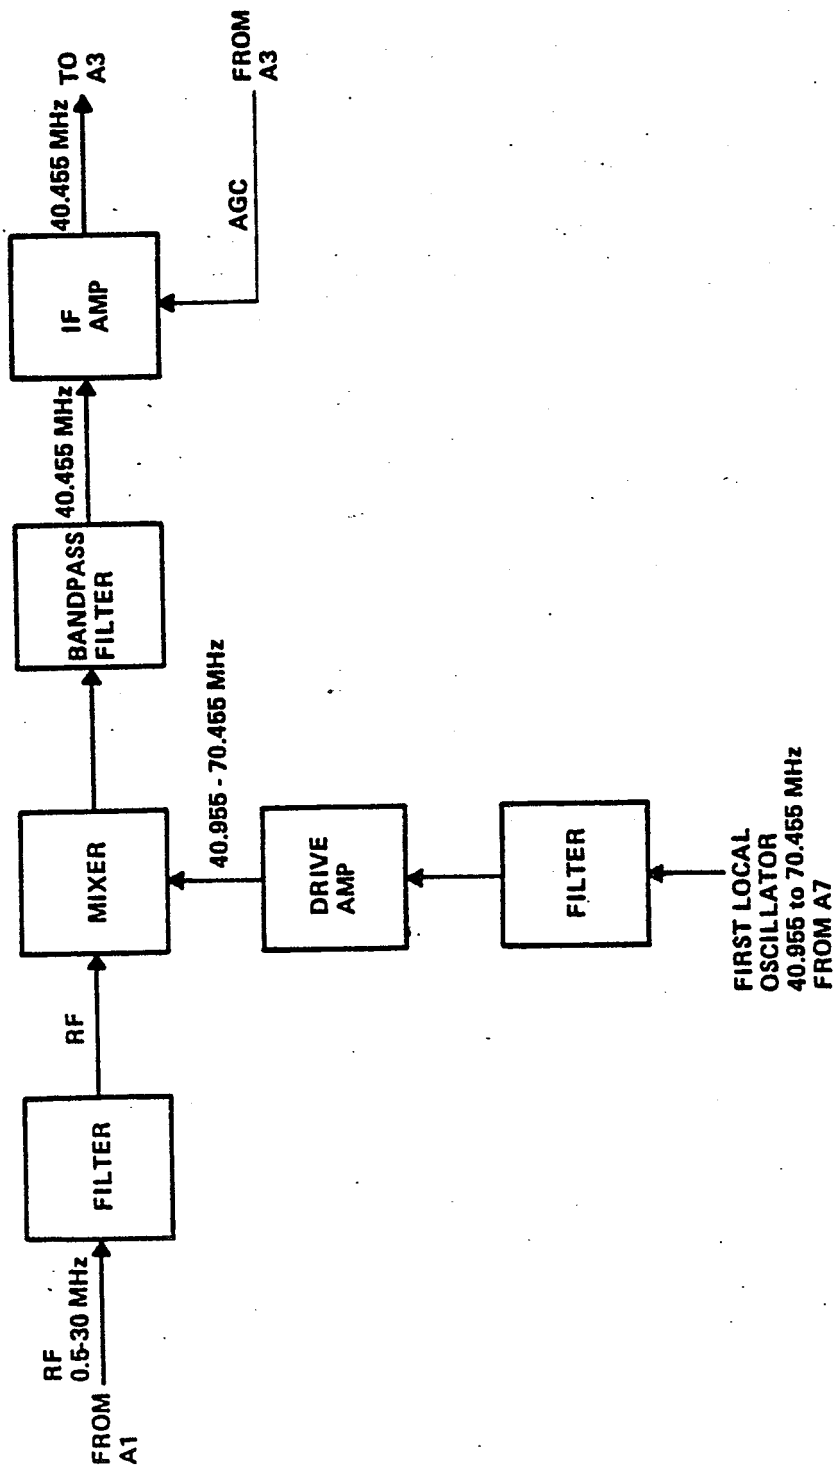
FROM A1

RF 0.5-30 MHz

FILTER

RF

MIXER

40.955 - 70.455 MHz

BANDPASS FILTER

40.455 MHz

IF AMP

40.455 MHz

TO A3

AGC

FROM A3

DRIVE AMP

FILTER

FIRST LOCAL OSCILLATOR 40.955 to 70.455 MHz FROM A7